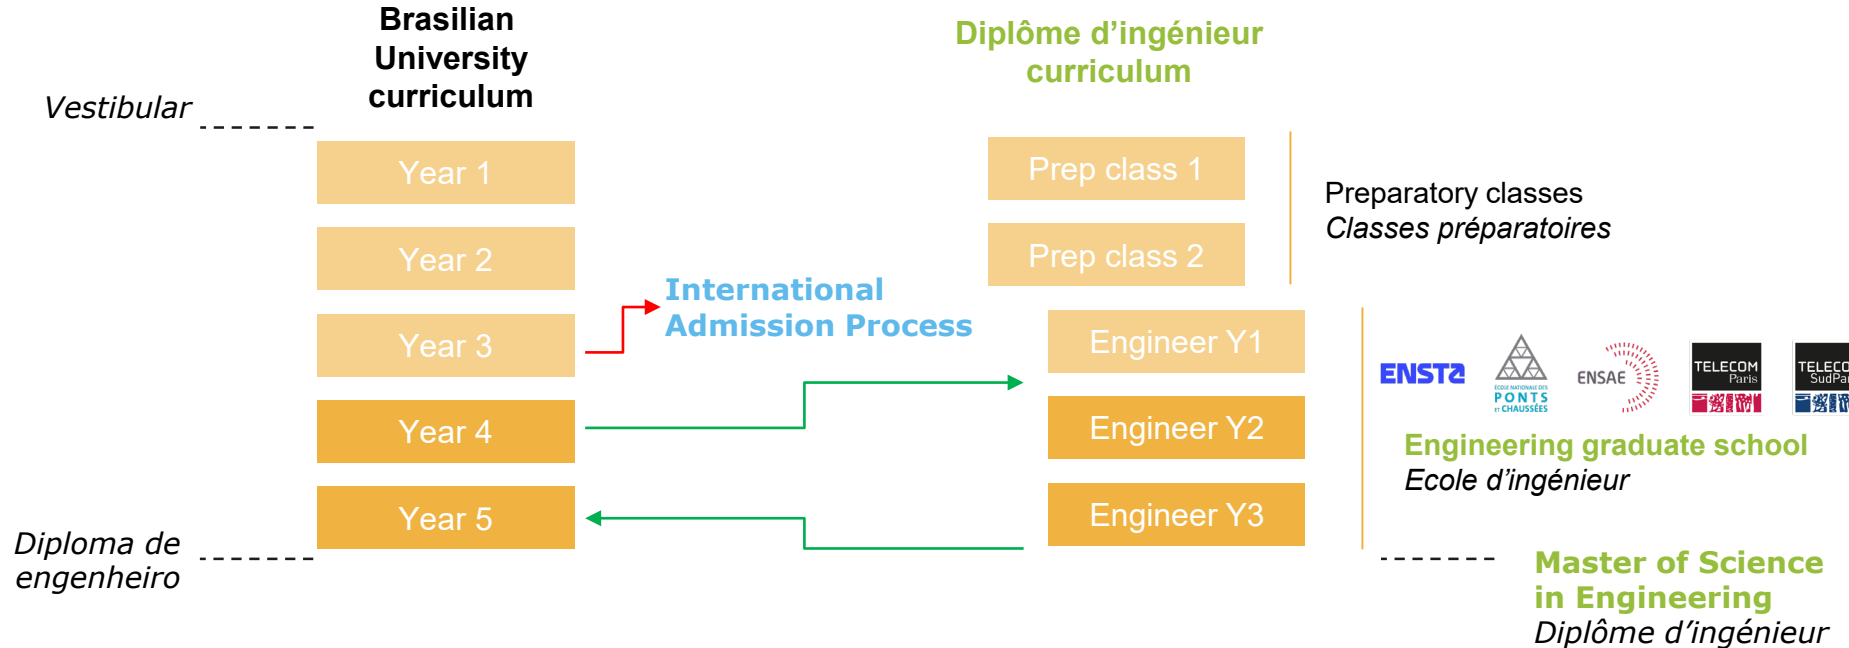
Brasilian University curriculum

Vestibular

Year 1

Year 2

Year 3

Year 4

Year 5

Diploma de engenheiro

International Admission Process

Diplôme d'ingénieur curriculum

Prep class 1

Prep class 2

Preparatory classes
Classes préparatoires

Engineer Y1

Engineer Y2

Engineer Y3

ENSTA

ECOLE NATIONALE DES PONTS ET CHAUSSÉES

ENSAE

TELECOM Paris

TELECO SudPar

Engineering graduate school
Ecole d'ingénieur

Master of Science in Engineering
Diplôme d'ingénieur